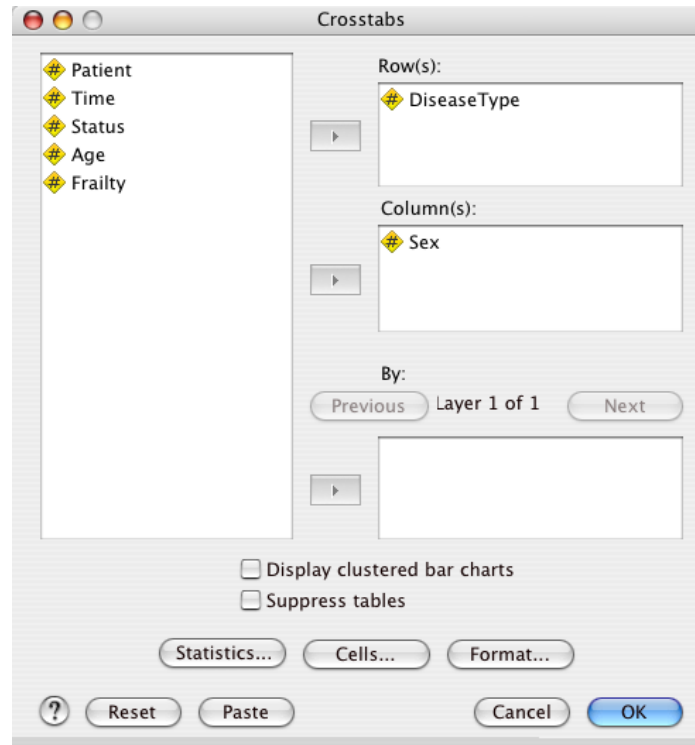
Crosstabs

Patient
Time
Status
Age
Frailty

Row(s):
DiseaseType

Column(s):
Sex

By:
Previous
Layer 1 of 1
Next

Display clustered bar charts
Suppress tables

Statistics...
Cells...
Format...

?
Reset
Paste
Cancel
OK